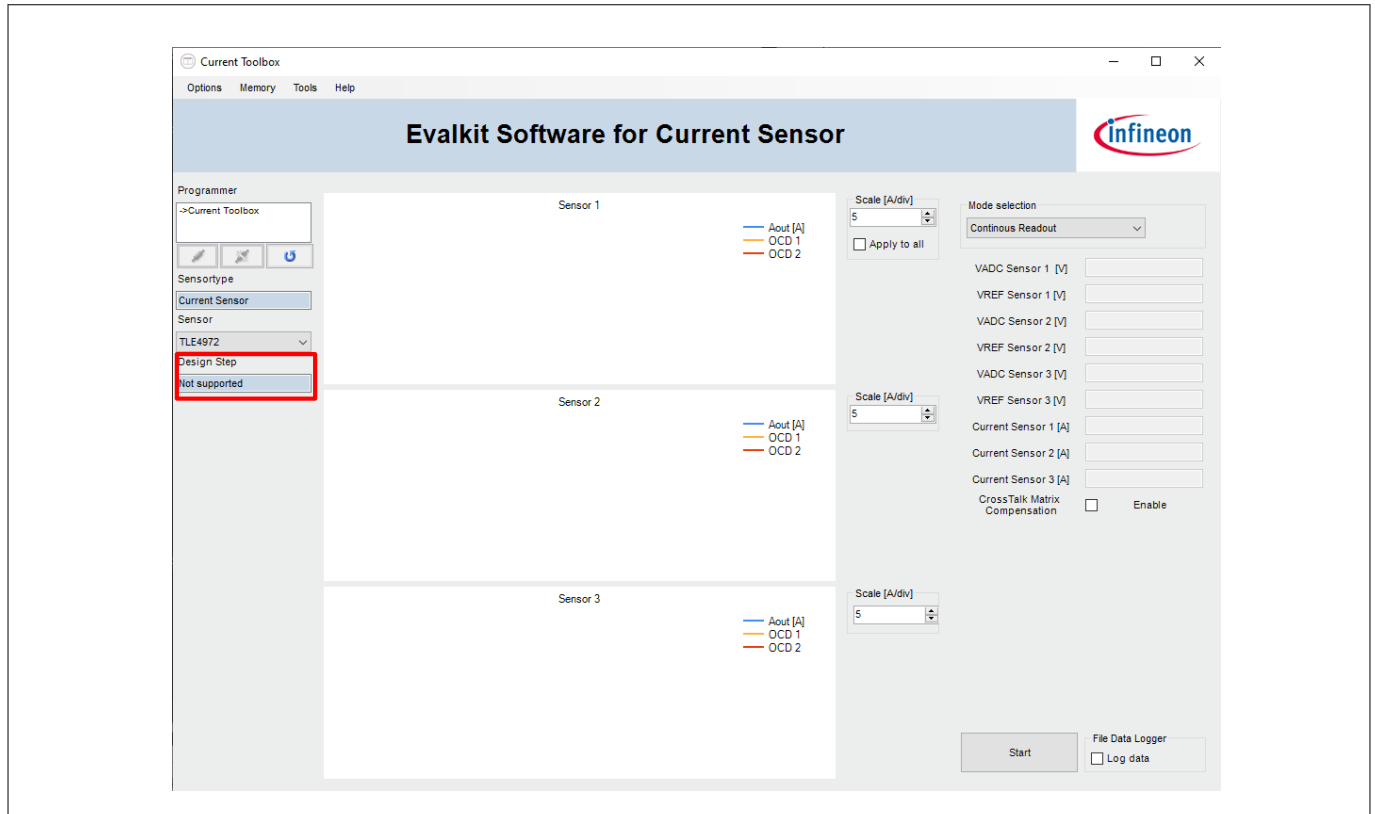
Current Toolbox

Options Memory Tools Help

Evalkit Software for Current Sensor

infineon

Programmer

->Current Toolbox

Sensortype

Current Sensor

Sensor

TLE4972

Design Step

Not supported

Sensor 1

Aout [A]
OCD 1
OCD 2

Scale [A/div]
5
Apply to all

Sensor 2

Aout [A]
OCD 1
OCD 2

Scale [A/div]
5

Sensor 3

Aout [A]
OCD 1
OCD 2

Scale [A/div]
5

Mode selection
Continous Readout

VADC Sensor 1 [V]
VREF Sensor 1 [V]
VADC Sensor 2 [V]
VREF Sensor 2 [V]
VADC Sensor 3 [V]
VREF Sensor 3 [V]
Current Sensor 1 [A]
Current Sensor 2 [A]
Current Sensor 3 [A]
CrossTalk Matrix Compensation
Enable

Start

File Data Logger
Log data